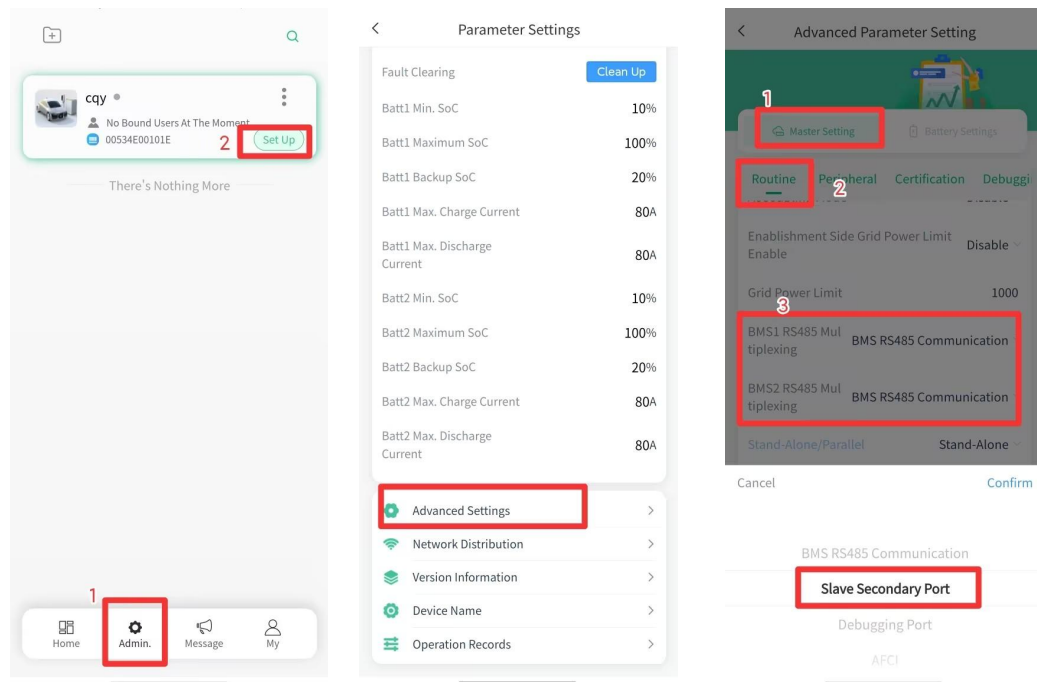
cqy

No Bound Users At The Moment

00534E00101E

2 Set Up

There's Nothing More

1

Home Admin. Message My

Parameter Settings

Fault Clearing Clean Up

Batt1 Min. SoC 10%

Batt1 Maximum SoC 100%

Batt1 Backup SoC 20%

Batt1 Max. Charge Current 80A

Batt1 Max. Discharge Current 80A

Batt2 Min. SoC 10%

Batt2 Maximum SoC 100%

Batt2 Backup SoC 20%

Batt2 Max. Charge Current 80A

Batt2 Max. Discharge Current 80A

Advanced Settings

Network Distribution

Version Information

Device Name

Operation Records

Advanced Parameter Setting

1

Master Setting Battery Settings

Routine 2 Peripheral Certification Debuggi

Enablishment Side Grid Power Limit Enable Disable

Grid Power Limit 1000

3

BMS1 RS485 Multiplexing BMS RS485 Communication

BMS2 RS485 Multiplexing BMS RS485 Communication

Stand-Alone/Parallel Stand-Alone

Cancel Confirm

BMS RS485 Communication

Slave Secondary Port

Debugging Port

AFCI